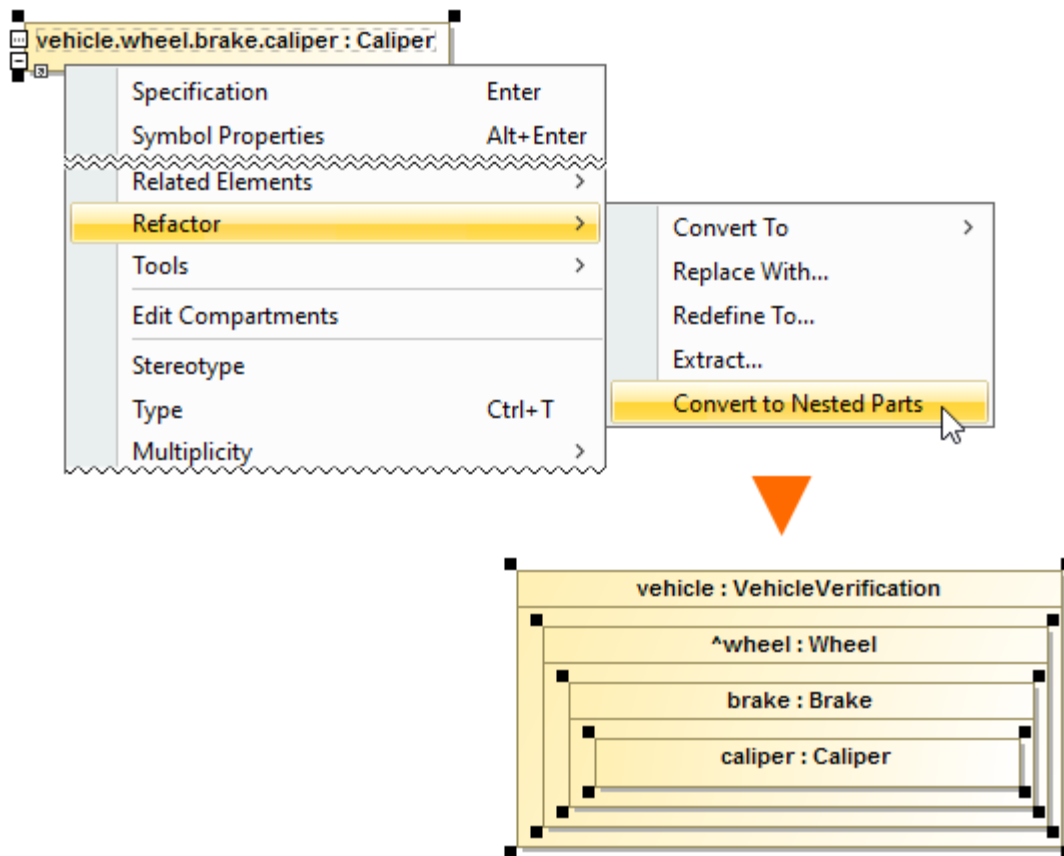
vehicle.wheel.brake.caliper : Caliper

Specification Enter
Symbol Properties Alt+Enter
Related Elements >
Refactor >
Tools >
Edit Compartments
Stereotype
Type Ctrl+T
Multiplicity >

Convert To >
Replace With...
Redefine To...
Extract...
Convert to Nested Parts

vehicle : VehicleVerification
^wheel : Wheel
brake : Brake
caliper : Caliper